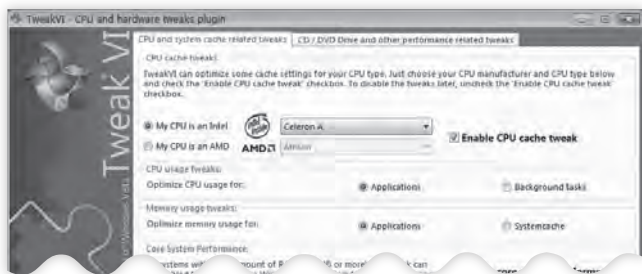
TweakVI - CPU and hardware tweaks plugin

Tweak VI

CPU and system cache related tweaks | CD / DVD Drive and other performance related tweaks

CPU cache tweaks:

TweakVI can optimize some cache settings for your CPU type. Just choose your CPU manufacturer and CPU type below and check the 'Enable CPU cache tweak' checkbox. To disable the tweaks later, uncheck the 'Enable CPU cache tweak' checkbox.

My CPU is an Intel
Celeron A
Enable CPU cache tweak

My CPU is an AMD
AMD
Athlon

CPU usage tweaks:
Optimize CPU usage for:
Applications
Background tasks

Memory usage tweaks:
Optimize memory usage for:
Applications
Systemcache

Core System Performance:
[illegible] systems with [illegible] amount of R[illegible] or more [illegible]k can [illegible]